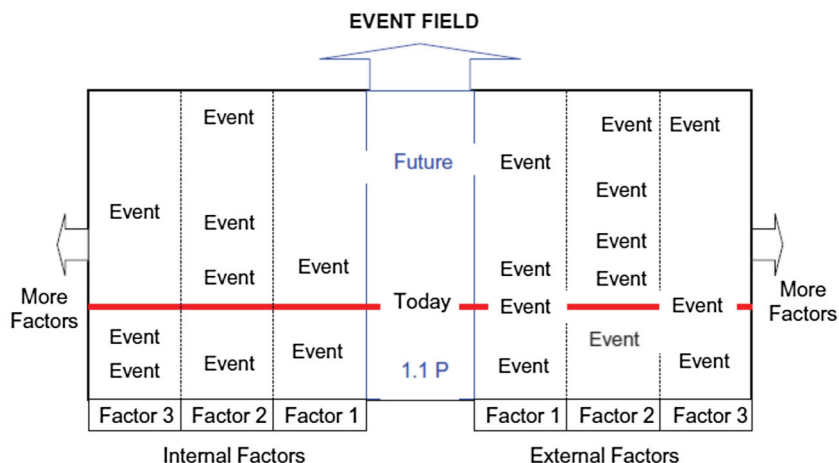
EVENT FIELD

More Factors

Event
Event
Event

Event
Event
Event

Event
Event

Event
Event

Future
Today
1.1 P

Event
Event
Event
Event

Event
Event
Event
Event
Event

Event
Event
Event

More Factors

| Factor 3 | Factor 2 | Factor 1 |
|---|---|---|

Internal Factors

| Factor 1 | Factor 2 | Factor 3 |
|---|---|---|

External Factors